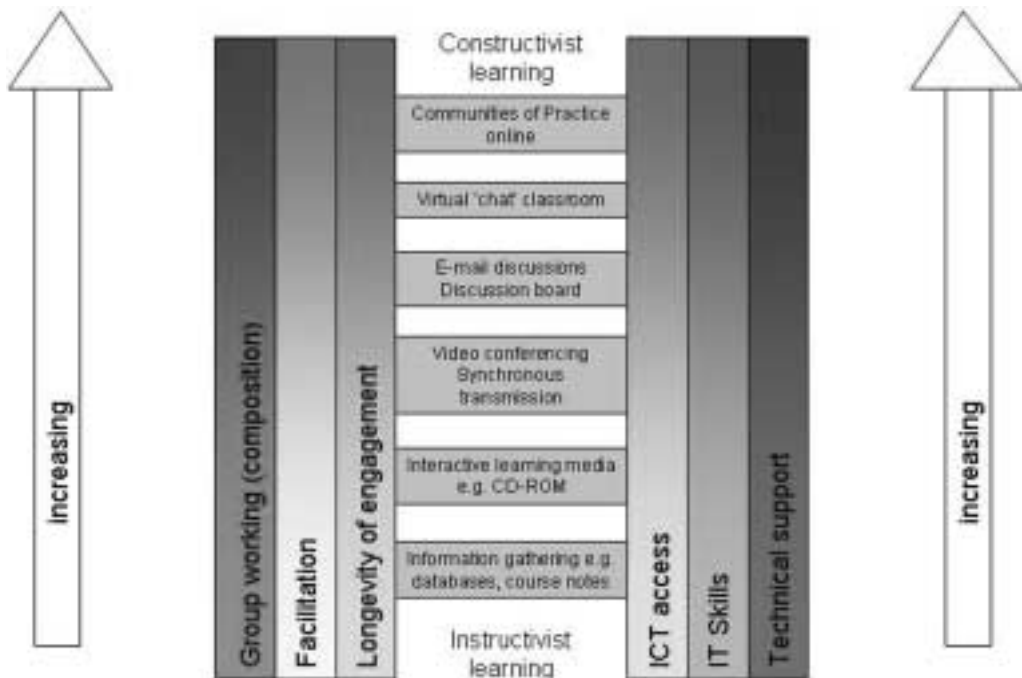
increasing

Group working (composition)

Facilitation

Longevity of engagement

Constructivist learning

Communities of Practice online

Virtual "chat" classroom

E-mail discussions
Discussion board

Video conferencing
Synchronous transmission

Interactive learning media e.g. CD-ROM

Information gathering e.g. databases, course notes

Instructivist learning

ICT access

IT Skills

Technical support

increasing